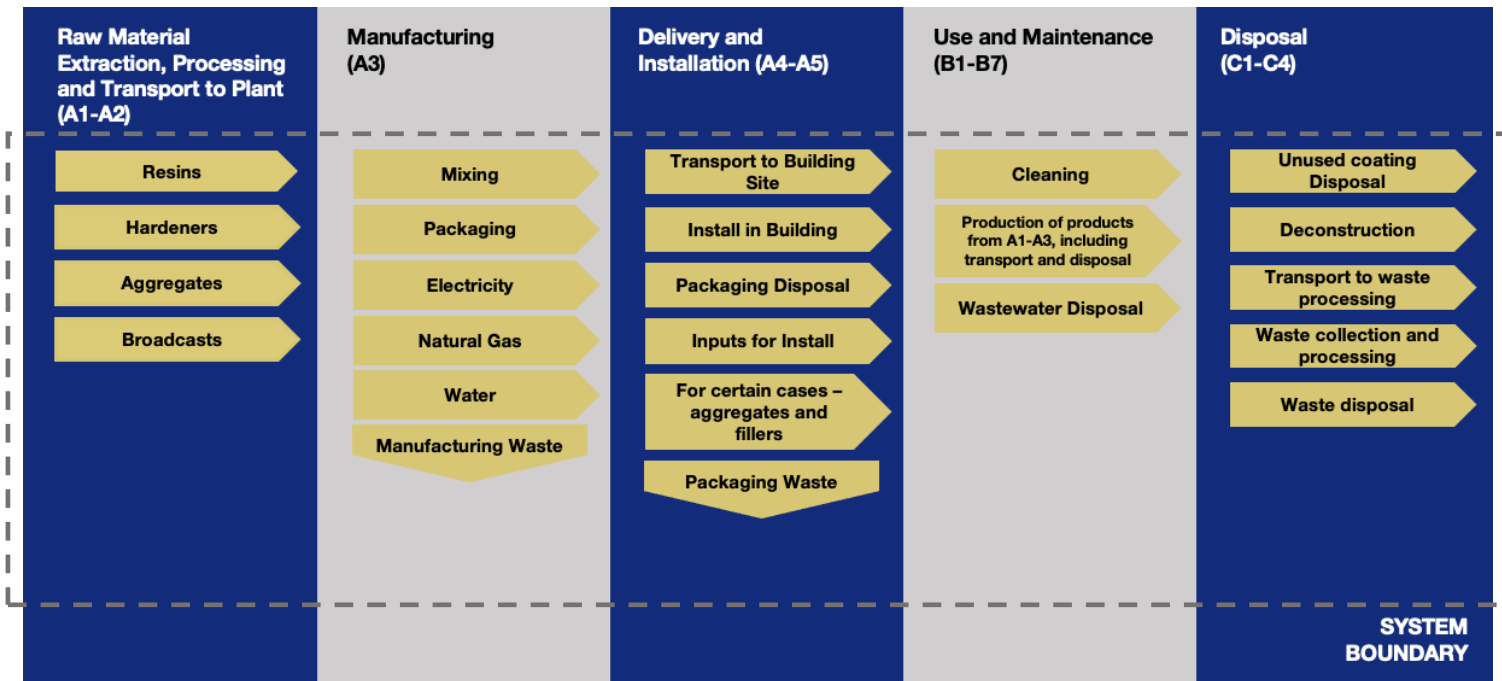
Raw Material Extraction, Processing and Transport to Plant (A1-A2)

Resins

Hardeners

Aggregates

Broadcasts

Manufacturing (A3)

Mixing

Packaging

Electricity

Natural Gas

Water

Manufacturing Waste

Delivery and Installation (A4-A5)

Transport to Building Site

Install in Building

Packaging Disposal

Inputs for Install

For certain cases – aggregates and fillers

Packaging Waste

Use and Maintenance (B1-B7)

Cleaning

Production of products from A1-A3, including transport and disposal

Wastewater Disposal

Disposal (C1-C4)

Unused coating Disposal

Deconstruction

Transport to waste processing

Waste collection and processing

Waste disposal

SYSTEM BOUNDARY